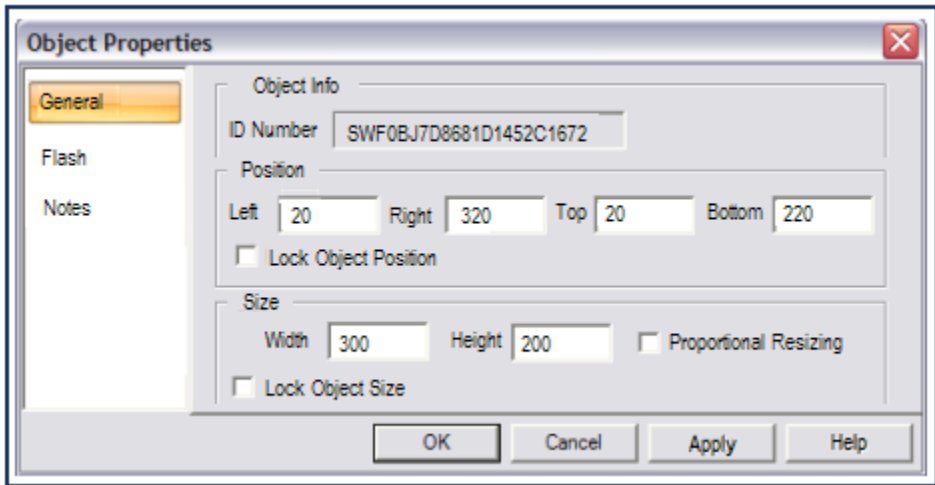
Object Properties

General
Flash
Notes

Object Info
ID Number SWF0BJ7D8681D1452C1672

Position
Left 20 Right 320 Top 20 Bottom 220
Lock Object Position

Size
Width 300 Height 200 Proportional Resizing
Lock Object Size

OK Cancel Apply Help